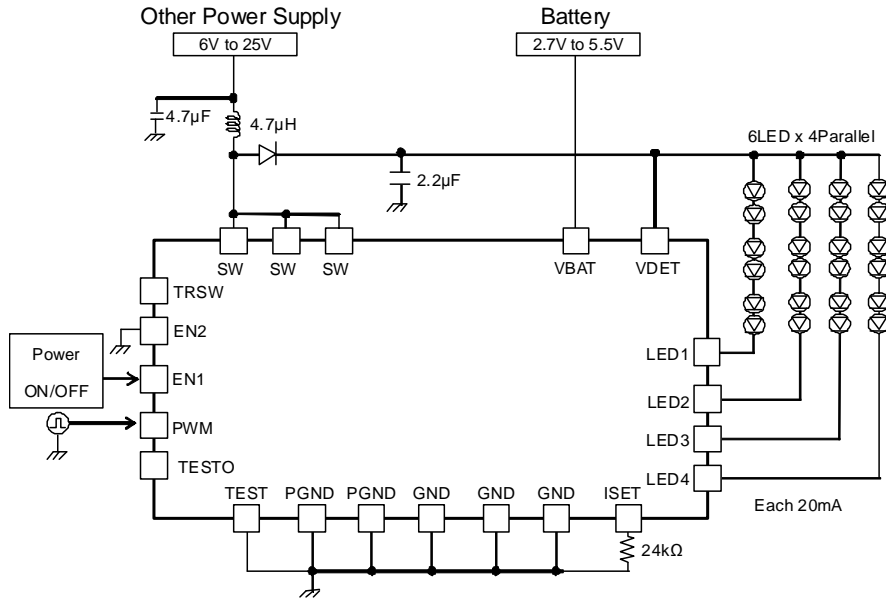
Other Power Supply
6V to 25V

Battery
2.7V to 5.5V

4.7μF
4.7μH
2.2μF
6LED x 4Parallel

SW SW SW VBAT VDET

TRSW
EN2
Power ON/OFF
EN1
PWM
TESTO

LED1
LED2
LED3
LED4

TEST PGND PGND GND GND GND ISET

Each 20mA
24kΩ